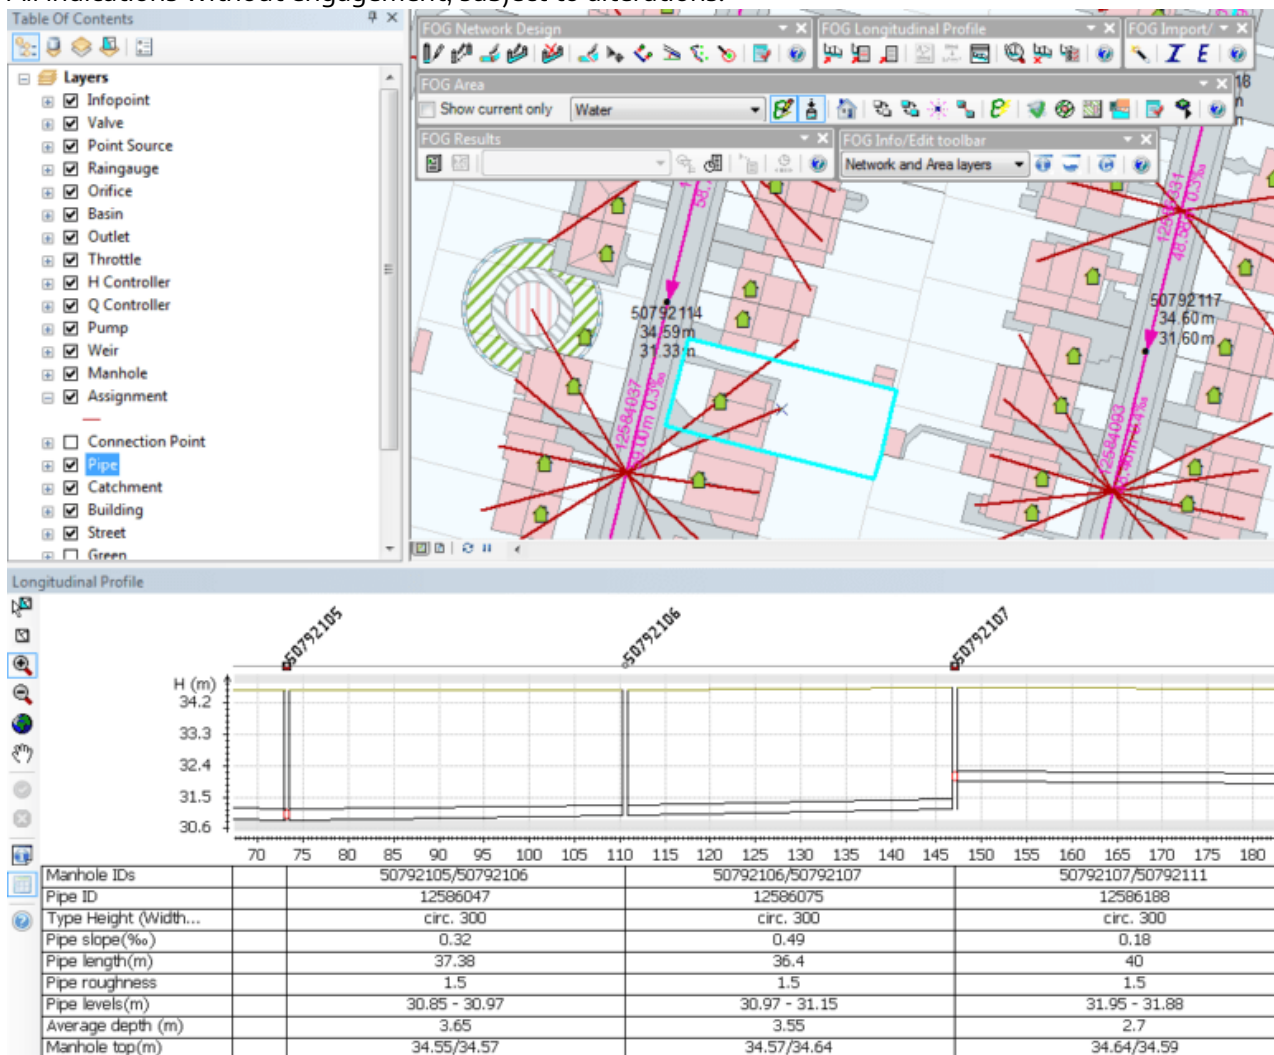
All indications without engagement, subject to alterations.

Table Of Contents

Layers
Infopoint
Valve
Point Source
Raingauge
Orifice
Basin
Outlet
Throttle
H Controller
Q Controller
Pump
Weir
Manhole
Assignment
Connection Point
Pipe
Catchment
Building
Street
Green

FOG Network Design
FOG Longitudinal Profile
FOG Import/
FOG Area
Show current only
Water
FOG Results
FOG Info/Edit toolbar
Network and Area layers

50792114
34.59m
31.33m
50792117
34.60m
31.60m
12584037
12584083

Longitudinal Profile

50792105
50792106
50792107

H (m)
34.2
33.3
32.4
31.5
30.6

70 75 80 85 90 95 100 105 110 115 120 125 130 135 140 145 150 155 160 165 170 175 180

| Manhole IDs | 50792105/50792106 | 50792106/50792107 | 50792107/50792111 |
|---|---|---|---|
| Pipe ID | 12586047 | 12586075 | 12586188 |
| Type Height (Width... | circ. 300 | circ. 300 | circ. 300 |
| Pipe slope(‰) | 0.32 | 0.49 | 0.18 |
| Pipe length(m) | 37.38 | 36.4 | 40 |
| Pipe roughness | 1.5 | 1.5 | 1.5 |
| Pipe levels(m) | 30.85 - 30.97 | 30.97 - 31.15 | 31.95 - 31.88 |
| Average depth (m) | 3.65 | 3.55 | 2.7 |
| Manhole top(m) | 34.55/34.57 | 34.57/34.64 | 34.64/34.59 |